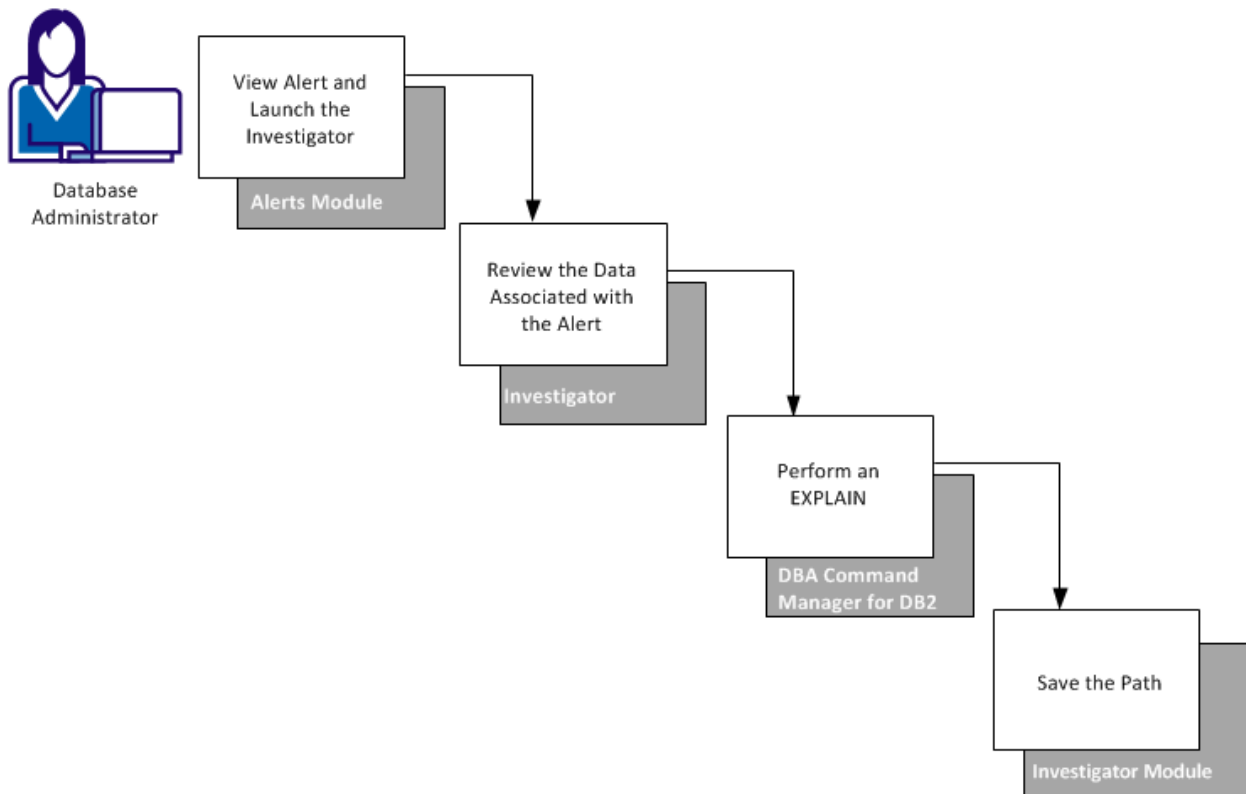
Database Administrator

View Alert and Launch the Investigator

Alerts Module

Review the Data Associated with the Alert

Investigator

Perform an EXPLAIN

DBA Command Manager for DB2

Save the Path

Investigator Module